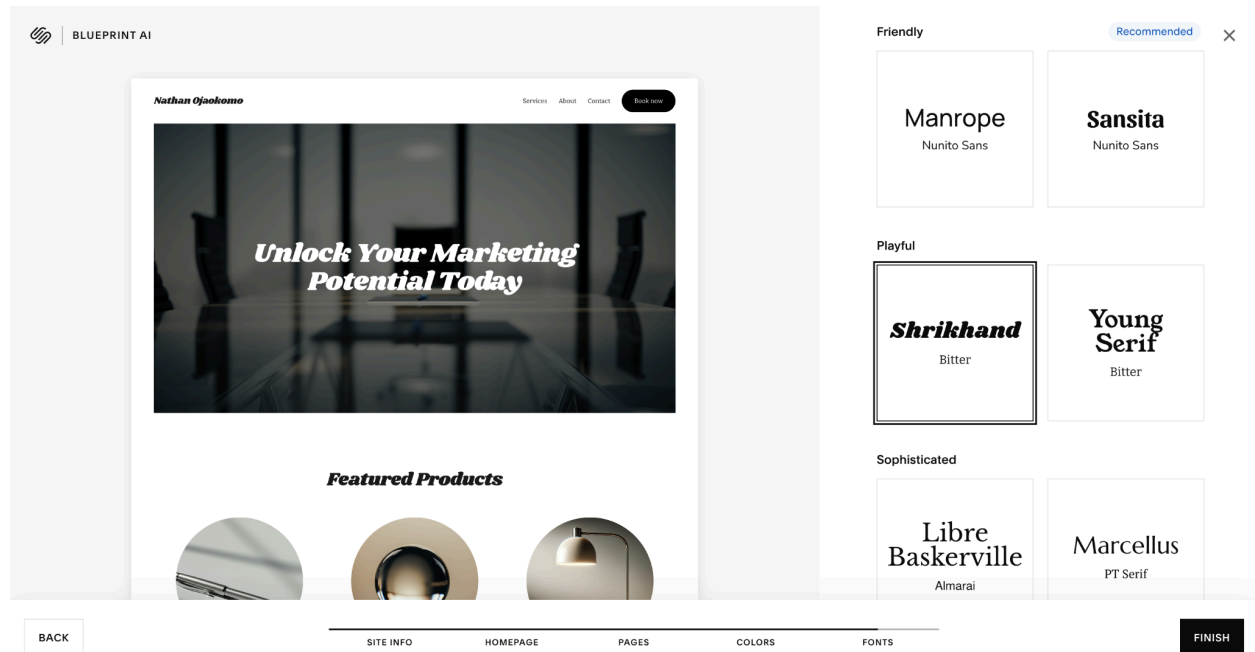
BLUEPRINT AI

Nathan Ojaokomo

Services About Contact Book now

Unlock Your Marketing Potential Today

Featured Products

Friendly

Recommended

Manrope
Nunito Sans

Sansita
Nunito Sans

Playful

Shrikhand
Bitter

Young Serif
Bitter

Sophisticated

Libre Baskerville
Almarai

Marcellus
PT Serif

BACK

SITE INFO HOMEPAGE PAGES COLORS FONTS

FINISH